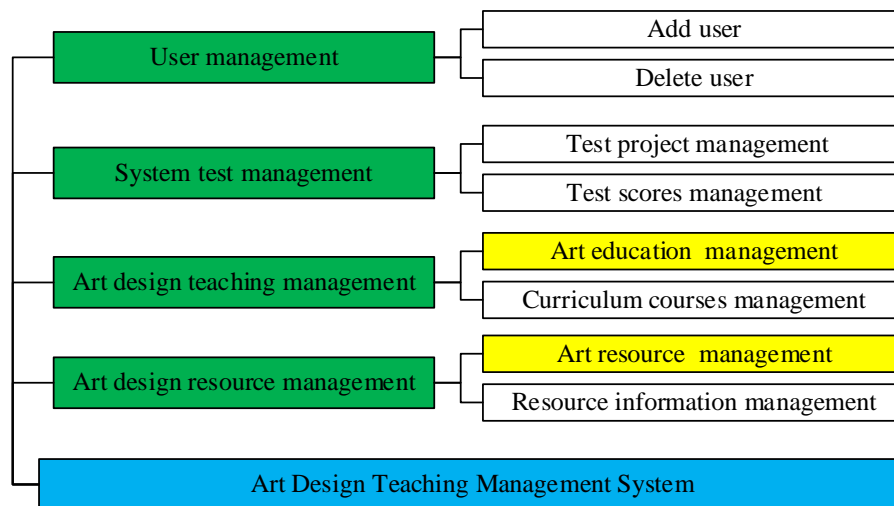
User management

Add user

Delete user

System test management

Test project management

Test scores management

Art design teaching management

Art education management

Curriculum courses management

Art design resource management

Art resource management

Resource information management

Art Design Teaching Management System